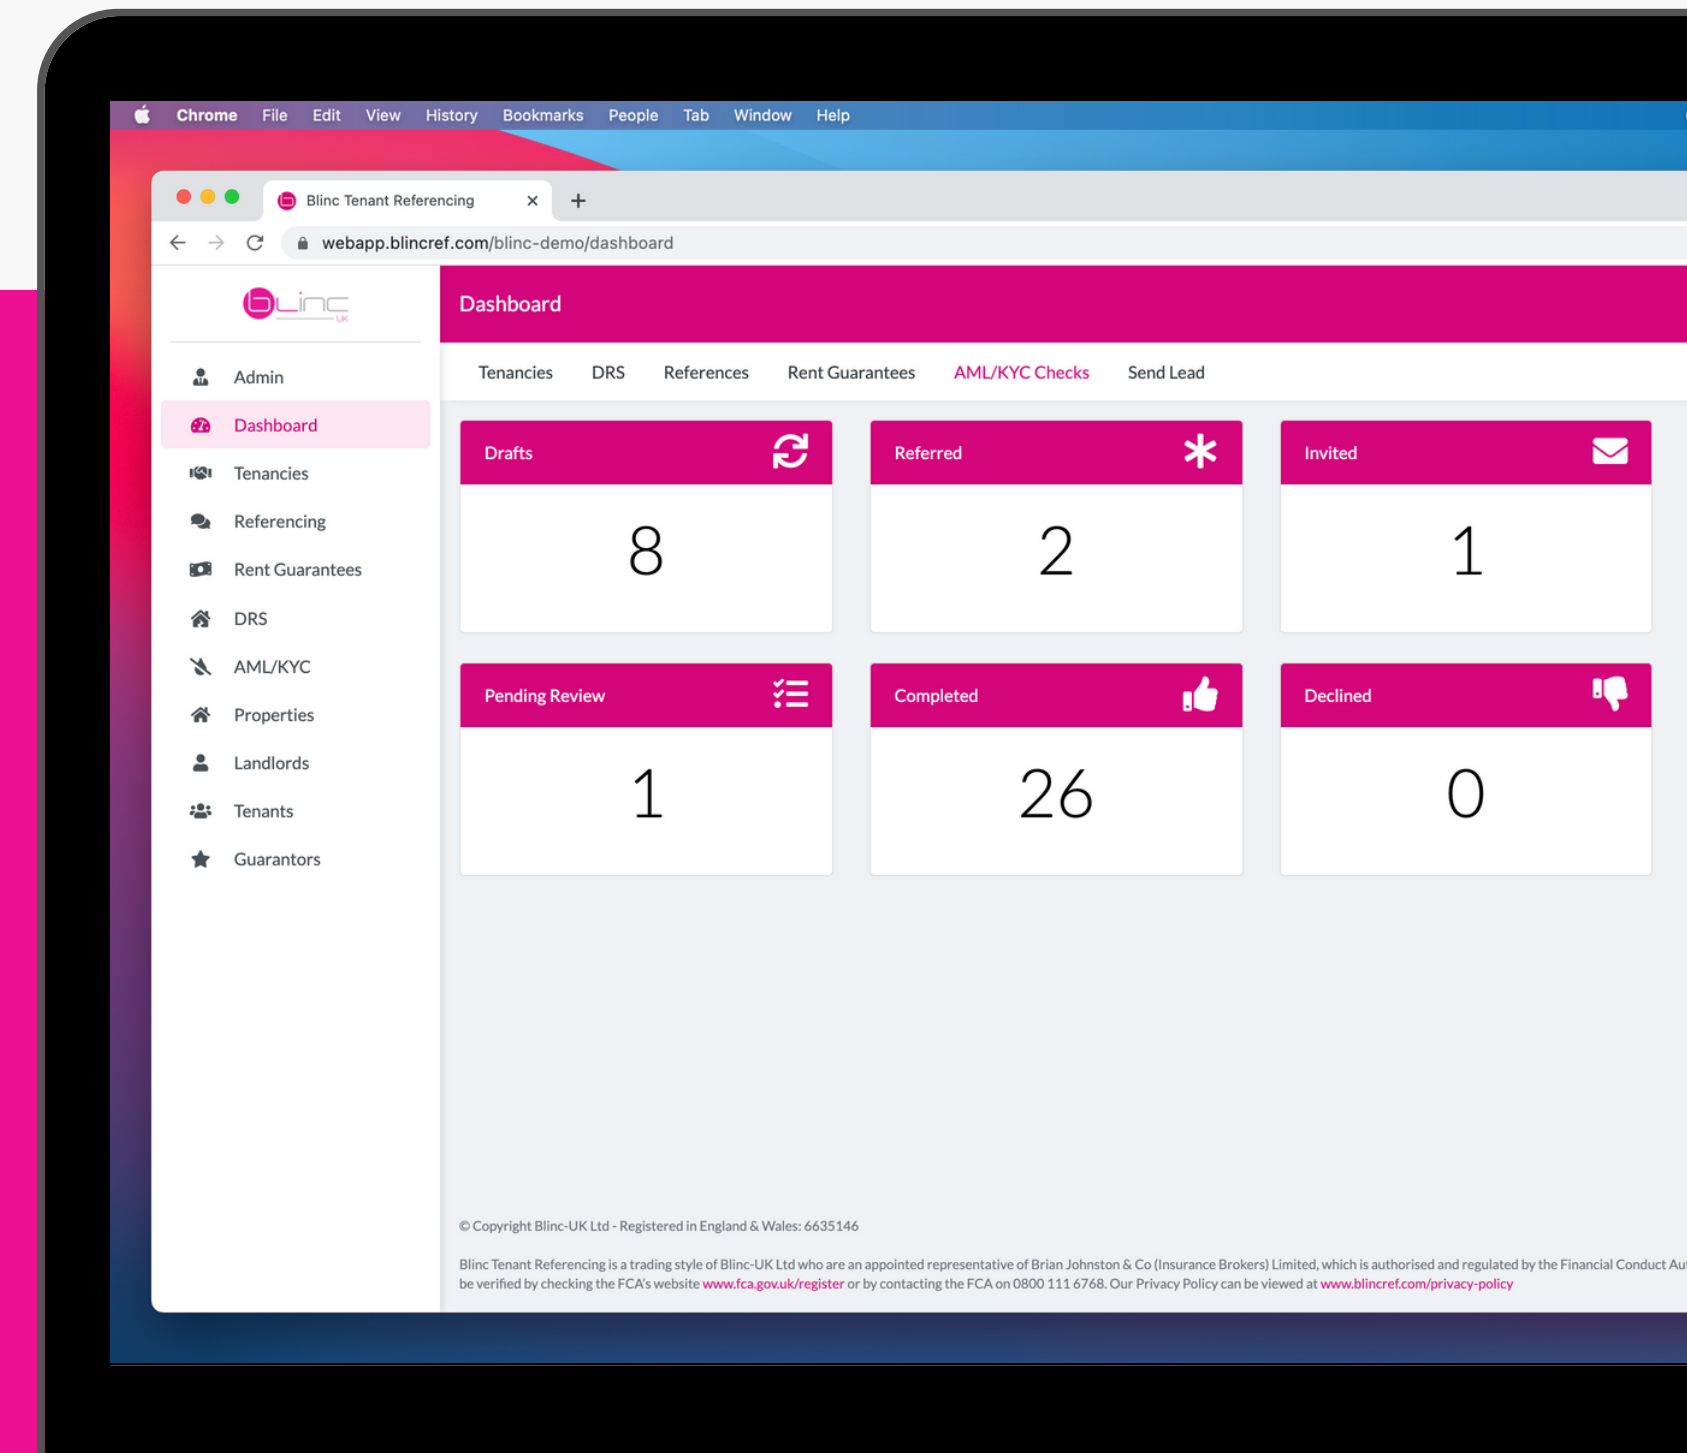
Chrome File Edit View History Bookmarks People Tab Window Help

Blinc Tenant Referencing ×

webapp.blincref.com/blinc-demo/dashboard

blinc UK

Admin
Dashboard
Tenancies
Referencing
Rent Guarantees
DRS
AML/KYC
Properties
Landlords
Tenants
Guarantors

Dashboard

Tenancies DRS References Rent Guarantees AML/KYC Checks Send Lead

Drafts
8

Referred
2

Invited
1

Pending Review
1

Completed
26

Declined
0

© Copyright Blinc-UK Ltd - Registered in England & Wales: 6635146

Blinc Tenant Referencing is a trading style of Blinc-UK Ltd who are an appointed representative of Brian Johnston & Co (Insurance Brokers) Limited, which is authorised and regulated by the Financial Conduct Au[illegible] be verified by checking the FCA's website www.fca.gov.uk/register or by contacting the FCA on 0800 111 6768. Our Privacy Policy can be viewed at www.blincref.com/privacy-policy